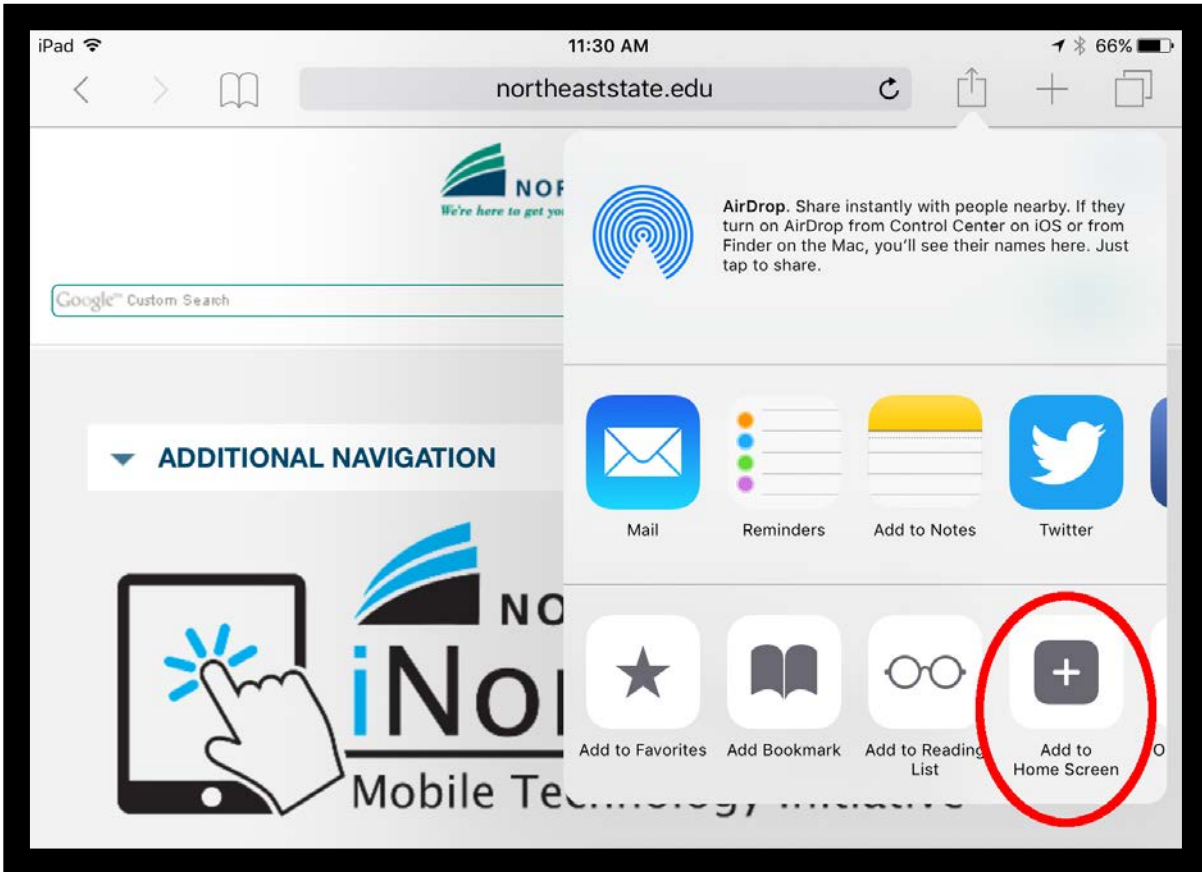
iPad 11:30 AM 66%

northeaststate.edu

NOR
We're here to get yo

Google Custom Search

ADDITIONAL NAVIGATION

NO
iNor
Mobile Tec

AirDrop. Share instantly with people nearby. If they turn on AirDrop from Control Center on iOS or from Finder on the Mac, you'll see their names here. Just tap to share.

Mail
Reminders
Add to Notes
Twitter

Add to Favorites
Add Bookmark
Add to Reading List
Add to Home Screen